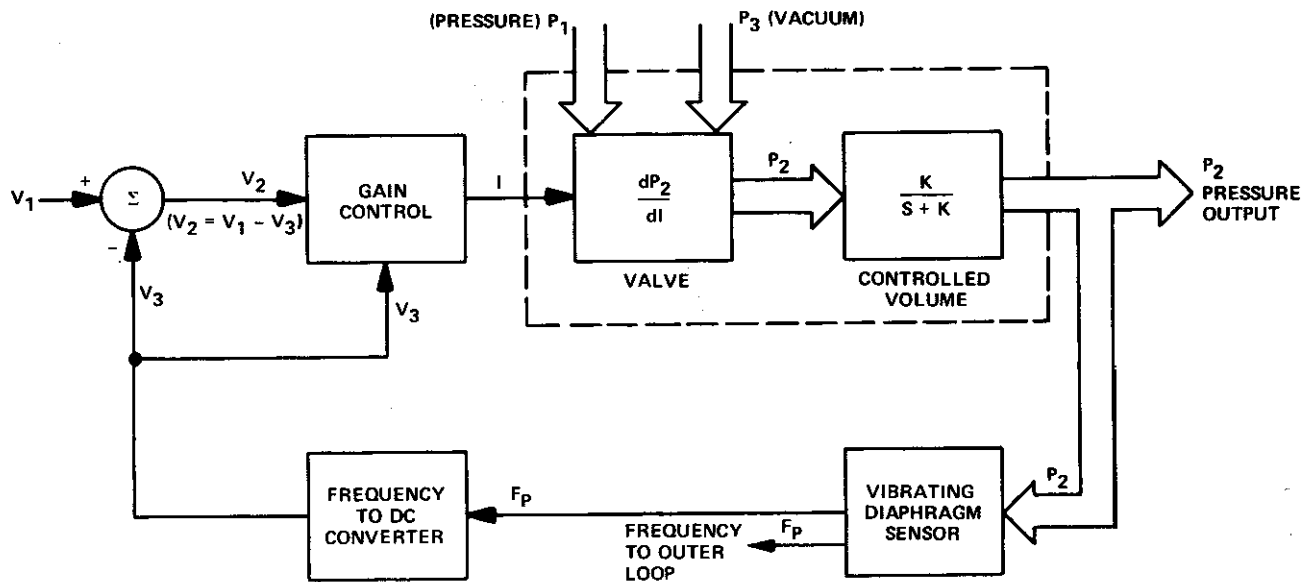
(PRESSURE) $P_1$

$P_3$ (VACUUM)

$V_1$

+

$\Sigma$

-

$V_2$

$(V_2 = V_1 - V_3)$

$V_3$

GAIN CONTROL

$V_3$

I

$\frac{dP_2}{dI}$

VALVE

$P_2$

$\frac{K}{S + K}$

CONTROLLED VOLUME

$P_2$ PRESSURE OUTPUT

FREQUENCY TO DC CONVERTER

$F_P$

FREQUENCY TO OUTER LOOP

$F_P$

VIBRATING DIAPHRAGM SENSOR

$P_2$